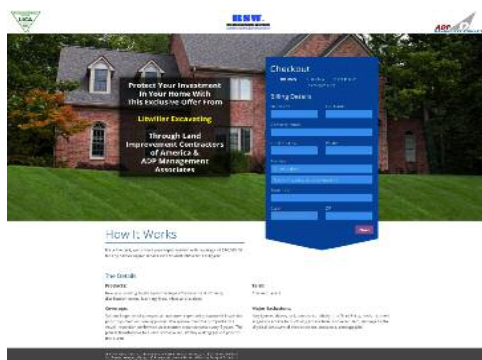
Protect Your Investment In Your Home With this exclusive offer From

Litwiller Excavating

Through Land Improvement Contractors of America & ADP Management Associates

Checkout

Billing Details

How It Works

The Details

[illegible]